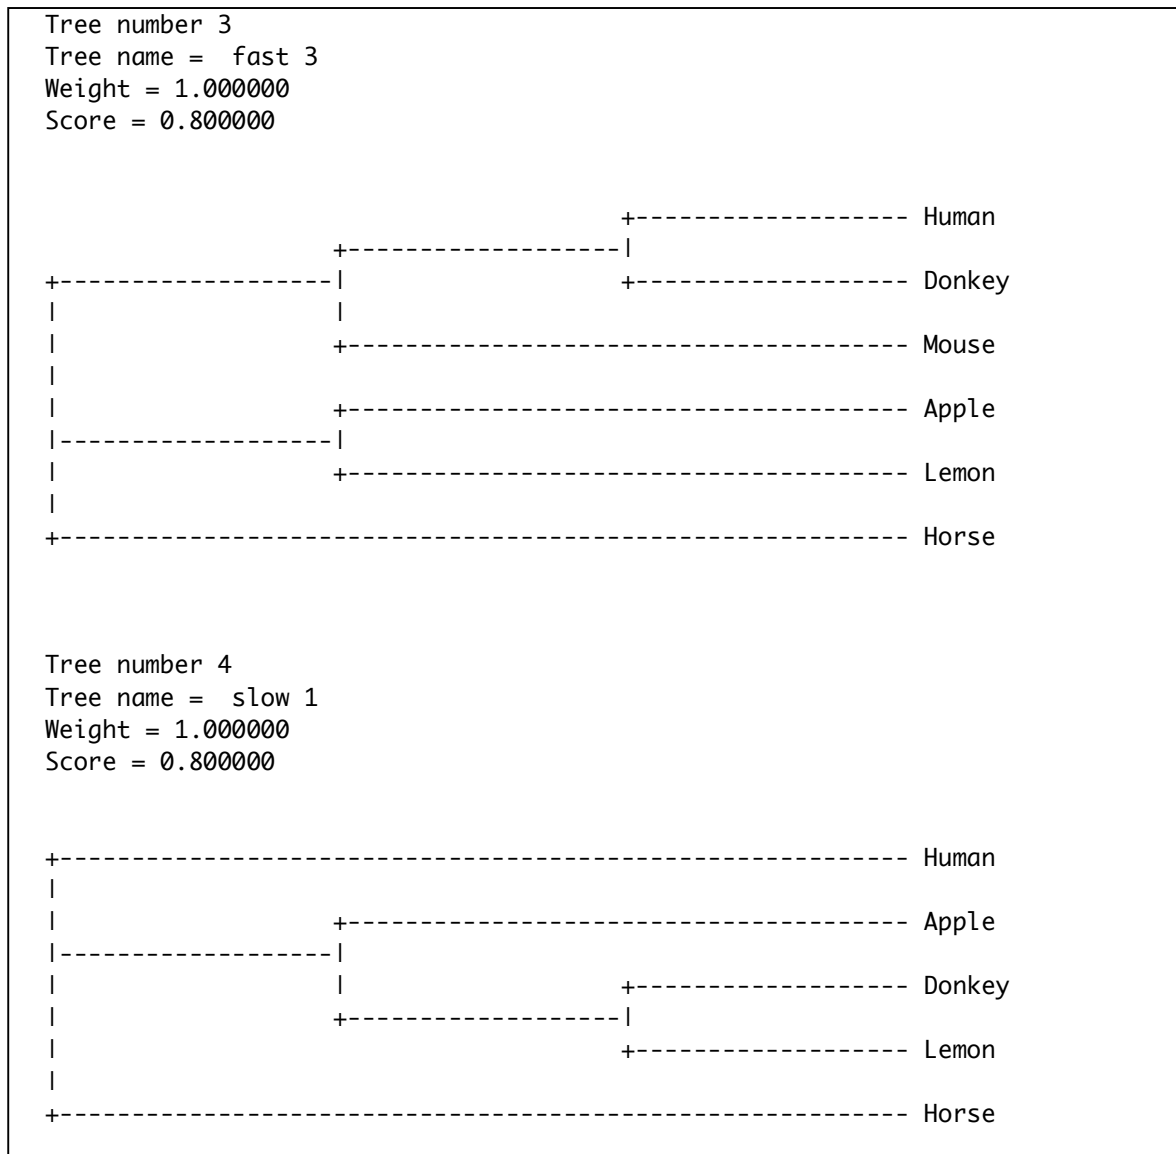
Tree number 3
Tree name =  fast 3
Weight = 1.000000
Score = 0.800000

```
                                        +------------------- Human
                    +-------------------|
+-------------------|                   +------------------- Donkey
|                   |
|                   +--------------------------------------- Mouse
|
|                   +--------------------------------------- Apple
|-------------------|
|                   +--------------------------------------- Lemon
|
+----------------------------------------------------------- Horse
```

Tree number 4
Tree name =  slow 1
Weight = 1.000000
Score = 0.800000

```
+----------------------------------------------------------- Human
|
|                   +--------------------------------------- Apple
|-------------------|
|                   |                   +------------------- Donkey
|                   +-------------------|
|                                       +------------------- Lemon
|
+----------------------------------------------------------- Horse
```